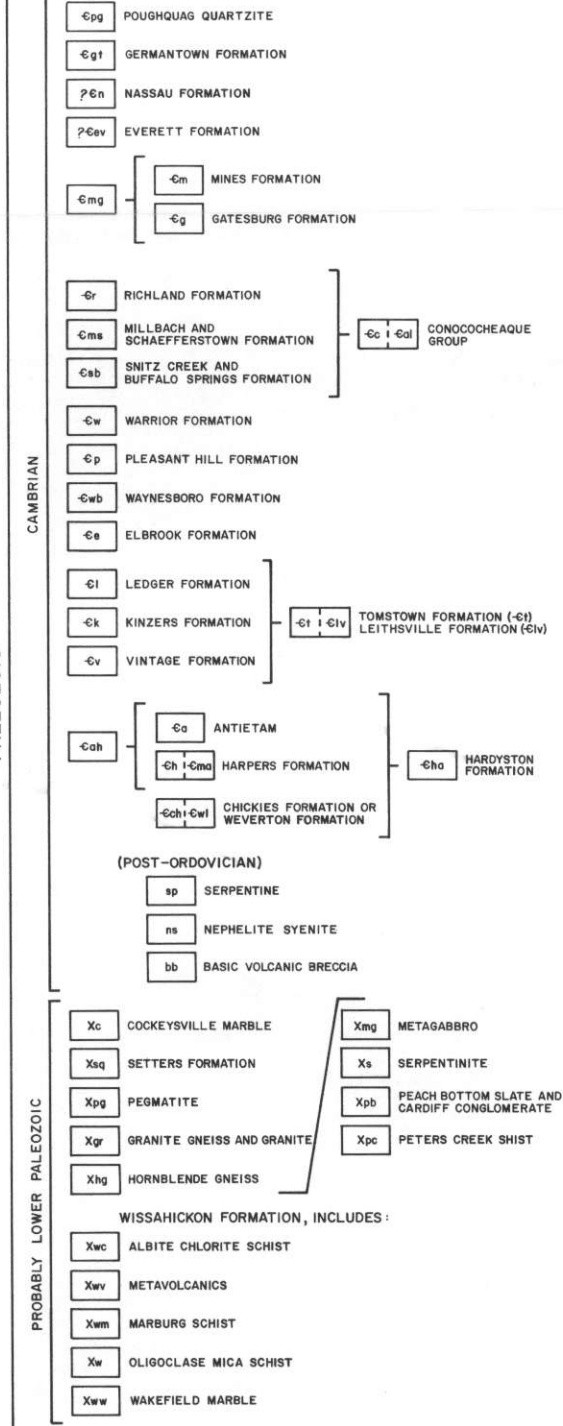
€pg POUGHQUAG QUARTZITE

€gt GERMANTOWN FORMATION

?€n NASSAU FORMATION

?€ev EVERETT FORMATION

€mg

€m MINES FORMATION

€g GATESBURG FORMATION

€r RICHLAND FORMATION

€ms MILLBACH AND SCHAEFFERSTOWN FORMATION

€sb SNITZ CREEK AND BUFFALO SPRINGS FORMATION

€c | €al CONOCOCHEAQUE GROUP

€w WARRIOR FORMATION

€p PLEASANT HILL FORMATION

€wb WAYNESBORO FORMATION

€e ELBROOK FORMATION

€l LEDGER FORMATION

€k KINZERS FORMATION

€v VINTAGE FORMATION

€t | €lv TOMSTOWN FORMATION (€t) LEITHSVILLE FORMATION (€lv)

€ah

€a ANTIETAM

€h | €ma HARPERS FORMATION

€ch | €wl CHICKIES FORMATION OR WEVERTON FORMATION

€ha HARDYSTON FORMATION

(POST-ORDOVICIAN)

sp SERPENTINE

ns NEPHELITE SYENITE

bb BASIC VOLCANIC BRECCIA

CAMBRIAN

Xc COCKEYSVILLE MARBLE

Xsq SETTERS FORMATION

Xpg PEGMATITE

Xgr GRANITE GNEISS AND GRANITE

Xhg HORNBLENDE GNEISS

Xmg METAGABBRO

Xs SERPENTINITE

Xpb PEACH BOTTOM SLATE AND CARDIFF CONGLOMERATE

Xpc PETERS CREEK SHIST

WISSAHICKON FORMATION, INCLUDES:

Xwc ALBITE CHLORITE SCHIST

Xwv METAVOLCANICS

Xwm MARBURG SCHIST

Xw OLIGOCLASE MICA SCHIST

Xww WAKEFIELD MARBLE

PROBABLY LOWER PALEOZOIC